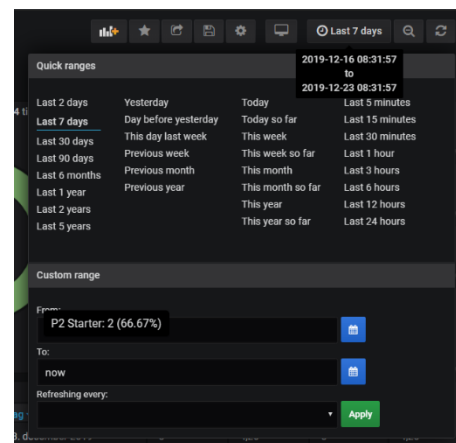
Last 7 days

2019-12-16 08:31:57
to
2019-12-23 08:31:57

Quick ranges

Last 2 days
Last 7 days
Last 30 days
Last 90 days
Last 6 months
Last 1 year
Last 2 years
Last 5 years

Yesterday
Day before yesterday
This day last week
Previous week
Previous month
Previous year

Today
Today so far
This week
This week so far
This month
This month so far
This year
This year so far

Last 5 minutes
Last 15 minutes
Last 30 minutes
Last 1 hour
Last 3 hours
Last 6 hours
Last 12 hours
Last 24 hours

Custom range

From:
P2 Starter: 2 (66.67%)

To:
now

Refreshing every:

Apply